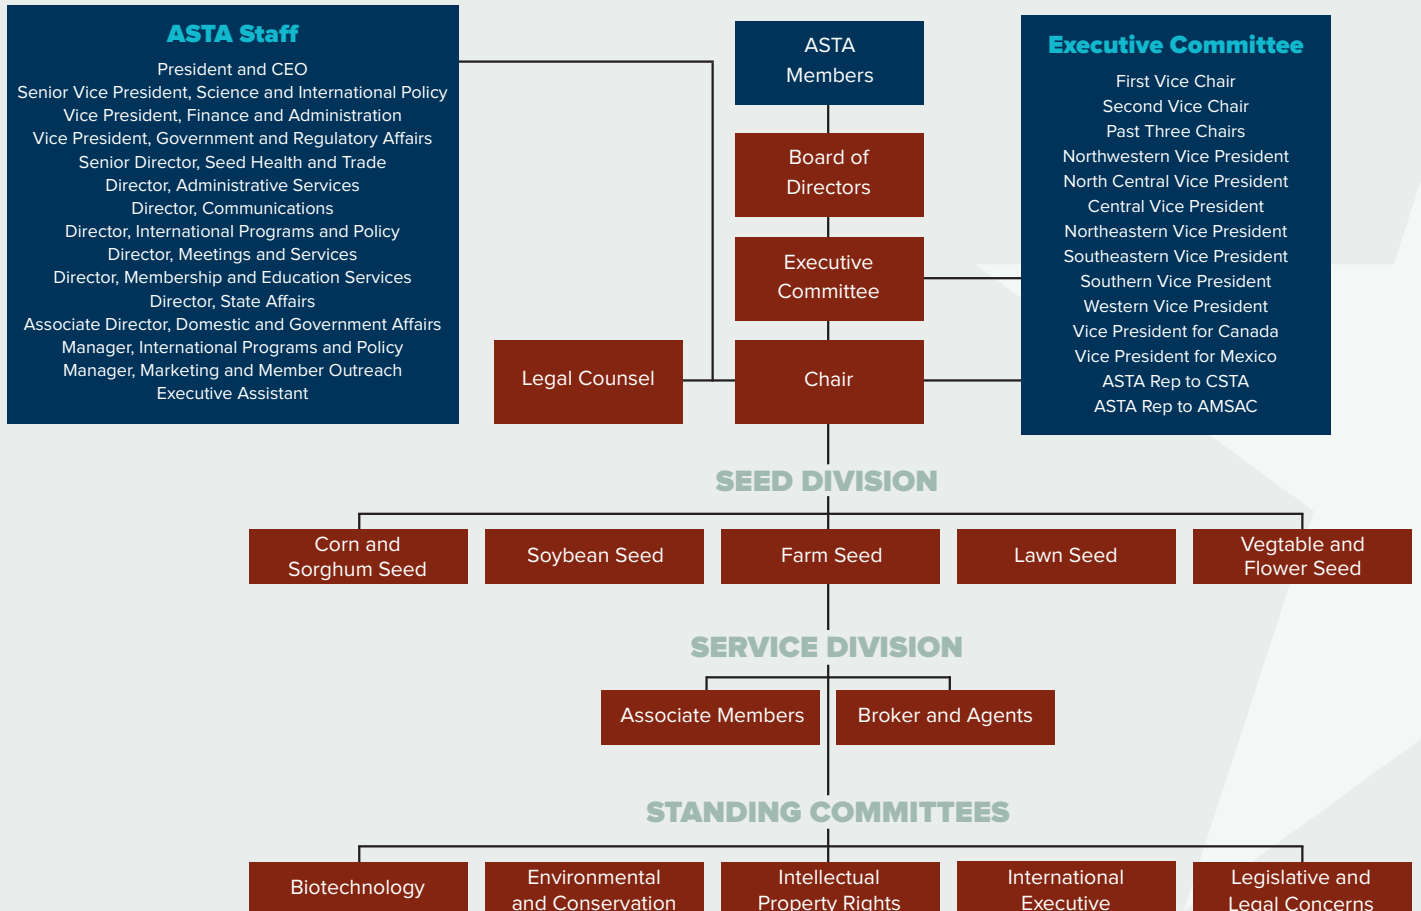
ASTA Staff

President and CEO
Senior Vice President, Science and International Policy
Vice President, Finance and Administration
Vice President, Government and Regulatory Affairs
Senior Director, Seed Health and Trade
Director, Administrative Services
Director, Communications
Director, International Programs and Policy
Director, Meetings and Services
Director, Membership and Education Services
Director, State Affairs
Associate Director, Domestic and Government Affairs
Manager, International Programs and Policy
Manager, Marketing and Member Outreach
Executive Assistant

ASTA Members

Board of Directors

Executive Committee

Legal Counsel

Chair

Executive Committee

First Vice Chair
Second Vice Chair
Past Three Chairs
Northwestern Vice President
North Central Vice President
Central Vice President
Northeastern Vice President
Southeastern Vice President
Southern Vice President
Western Vice President
Vice President for Canada
Vice President for Mexico
ASTA Rep to CSTA
ASTA Rep to AMSAC

SEED DIVISION

Corn and Sorghum Seed

Soybean Seed

Farm Seed

Lawn Seed

Vegtable and Flower Seed

SERVICE DIVISION

Associate Members

Broker and Agents

STANDING COMMITTEES

Biotechnology

Environmental and Conservation

Intellectual Property Rights

International Executive

Legislative and Legal Concerns